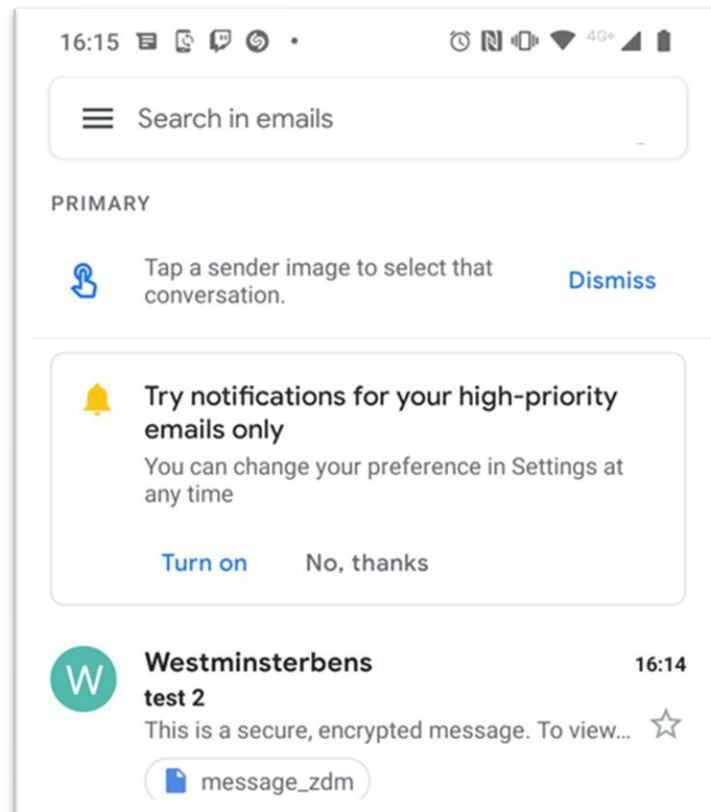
16:15 • 4G+

Search in emails

PRIMARY

Tap a sender image to select that conversation.

Dismiss

Try notifications for your high-priority emails only

You can change your preference in Settings at any time

Turn on

No, thanks

W

Westminsterbens

16:14

test 2

This is a secure, encrypted message. To view...

message_zdm